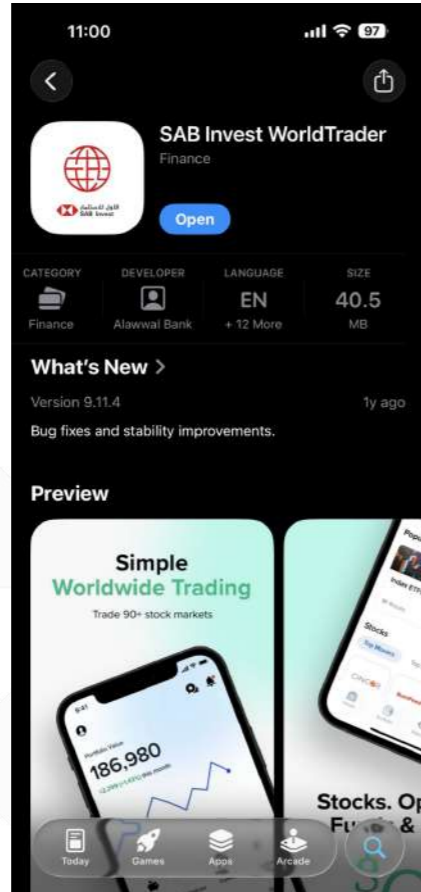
11:00

97

SAB Invest WorldTrader

Finance

الأول للاستثمار
SAB Invest

Open

CATEGORY
Finance

DEVELOPER
Alawwal Bank

LANGUAGE
EN
+ 12 More

SIZE
40.5
MB

What's New >

Version 9.11.4

1y ago

Bug fixes and stability improvements.

Preview

Simple
Worldwide Trading

Trade 90+ stock markets

Portfolio Value
186,980

Stocks. Op
Fu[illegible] &

Today
Games
Apps
Arcade